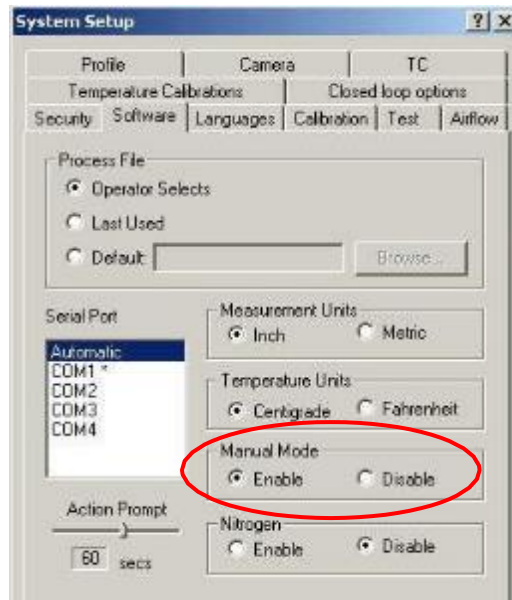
System Setup

?
X

Profile
Camera
TC
Temperature Calibrations
Closed loop options
Security
Software
Languages
Calibration
Test
Airflow

Process File
Operator Selects
Last Used
Default
Browse...

Serial Port
Automatic
COM1 *
COM2
COM3
COM4

Measurement Units
Inch
Metric

Temperature Units
Centigrade
Fahrenheit

Manual Mode
Enable
Disable

Action Prompt
60 secs

Nitrogen
Enable
Disable